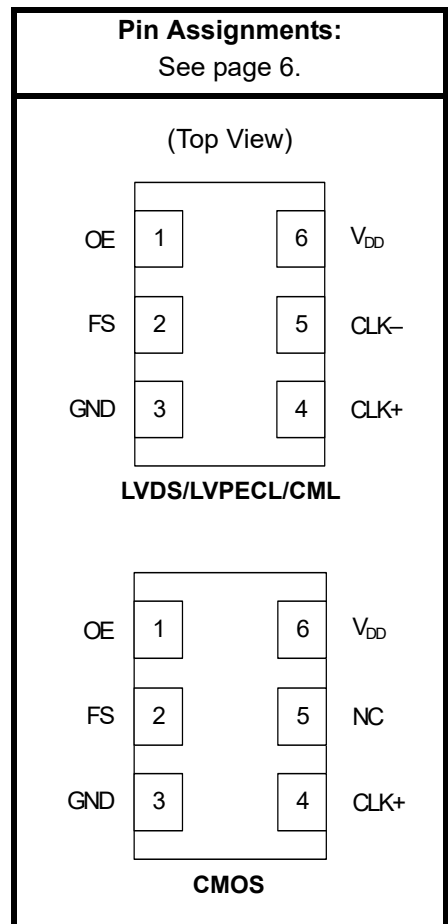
**Pin Assignments:**
See page 6.

(Top View)

| | | | |
|---|---|---|---|
| OE | 1 | 6 | $V_{DD}$ |
| FS | 2 | 5 | CLK– |
| GND | 3 | 4 | CLK+ |

**LVDS/LVPECL/CML**

| | | | |
|---|---|---|---|
| OE | 1 | 6 | $V_{DD}$ |
| FS | 2 | 5 | NC |
| GND | 3 | 4 | CLK+ |

**CMOS**